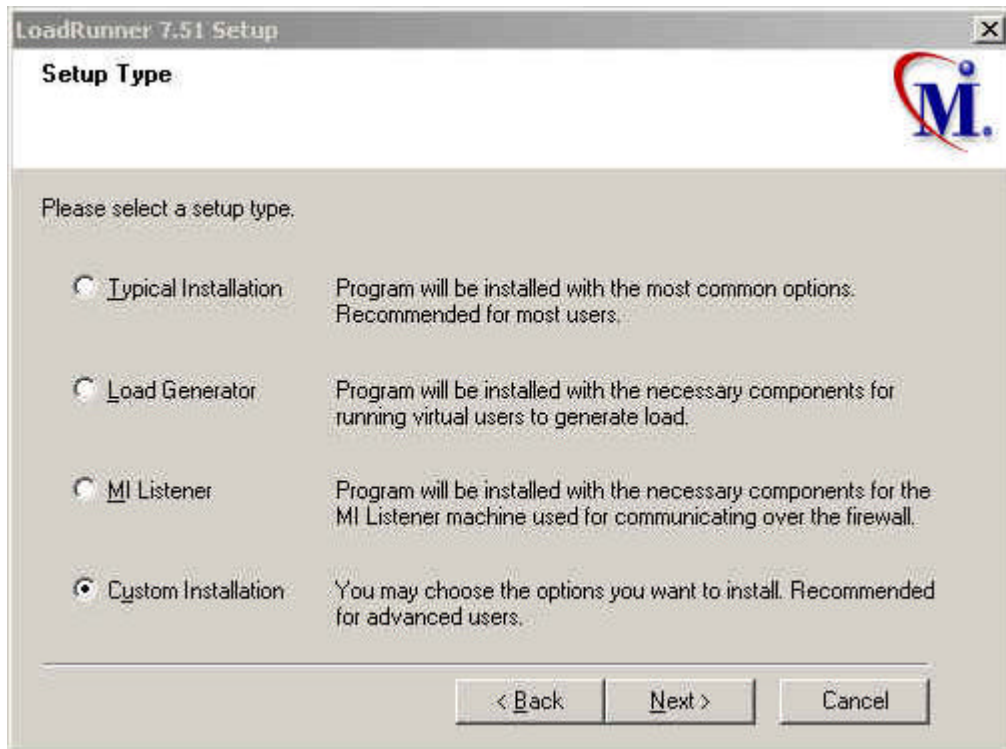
LoadRunner 7.51 Setup

Setup Type

MI.

Please select a setup type.

Typical Installation — Program will be installed with the most common options. Recommended for most users.

Load Generator — Program will be installed with the necessary components for running virtual users to generate load.

MI Listener — Program will be installed with the necessary components for the MI Listener machine used for communicating over the firewall.

Custom Installation — You may choose the options you want to install. Recommended for advanced users.

< Back | Next > | Cancel